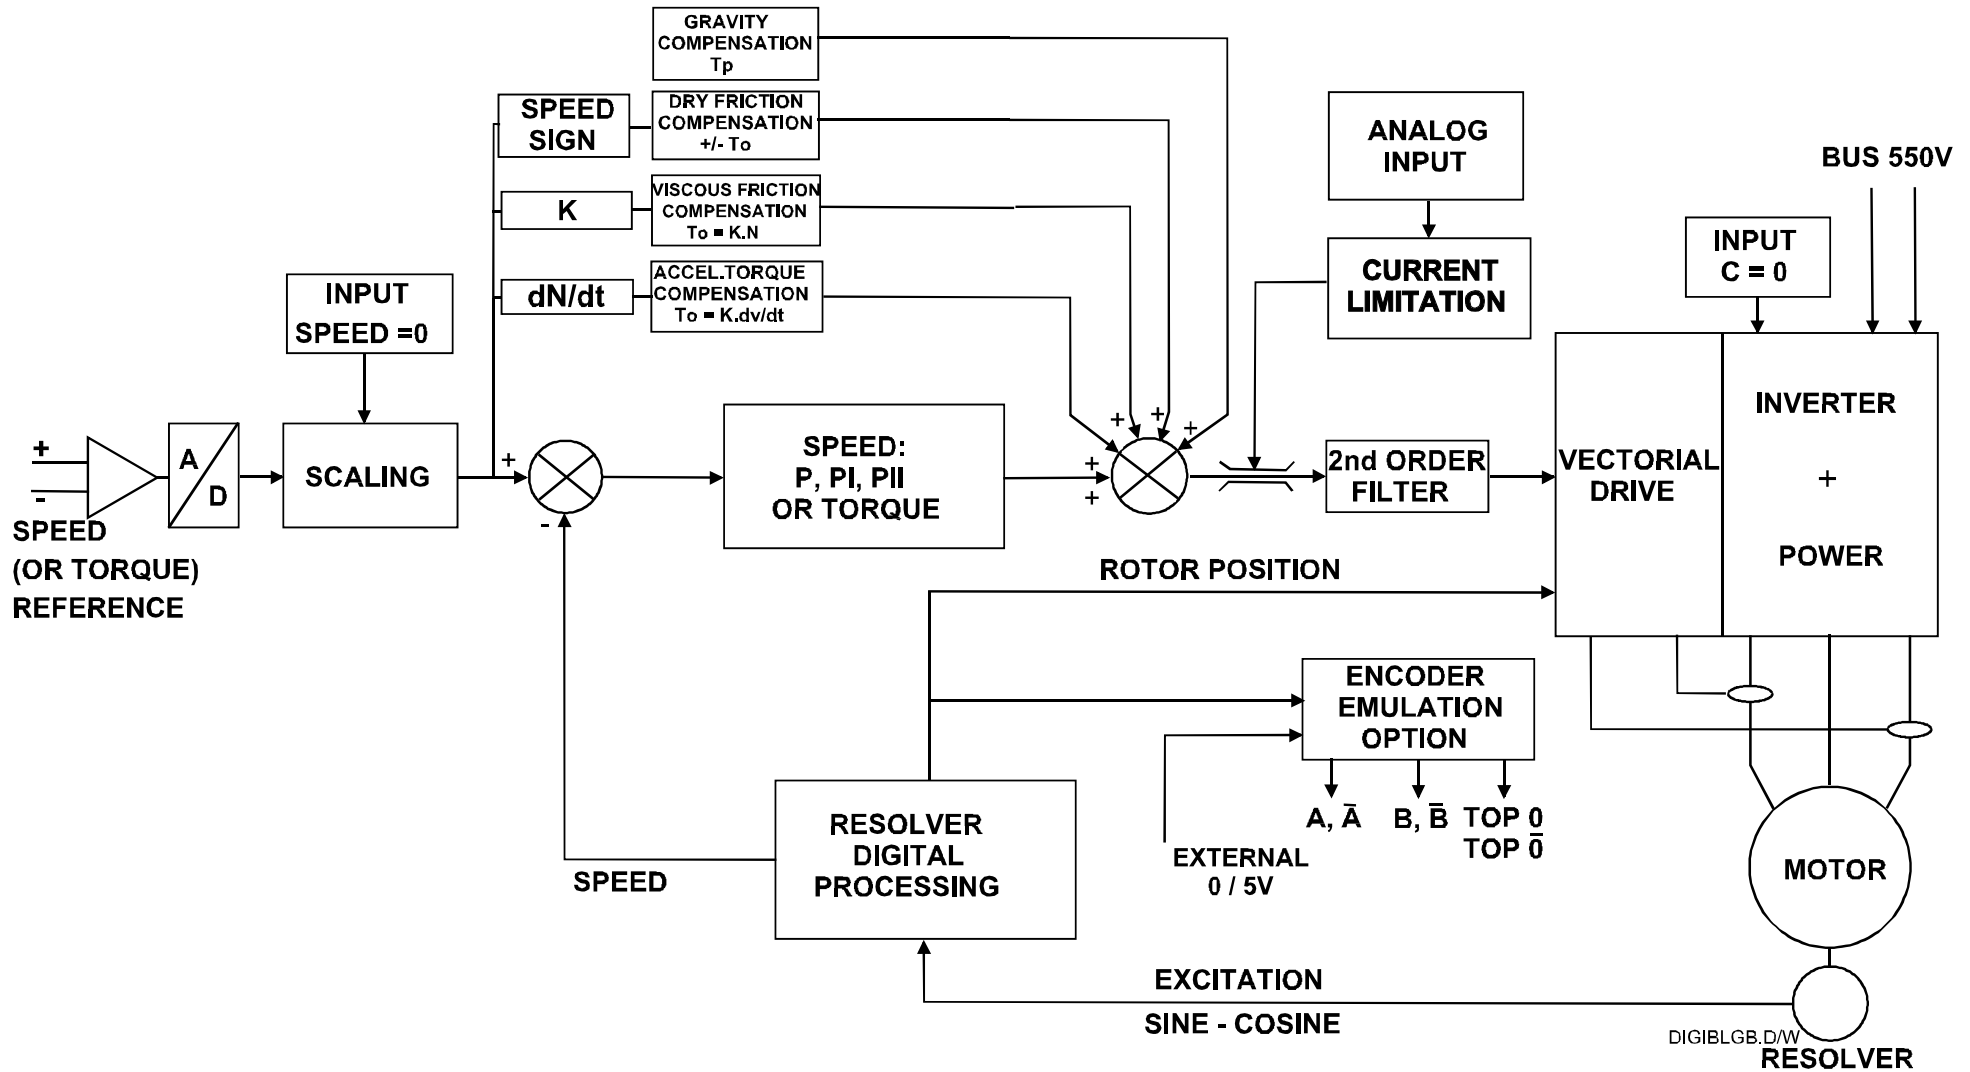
GRAVITY COMPENSATION Tp

SPEED SIGN

DRY FRICTION COMPENSATION +/- To

K

VISCOUS FRICTION COMPENSATION To = K.N

dN/dt

ACCEL.TORQUE COMPENSATION To = K.dv/dt

ANALOG INPUT

CURRENT LIMITATION

BUS 550V

INPUT C = 0

INPUT SPEED =0

+
-
A
D

SCALING

+
-

SPEED: P, PI, PII OR TORQUE

+ + + + +

2nd ORDER FILTER

VECTORIAL DRIVE

INVERTER
+
POWER

SPEED (OR TORQUE) REFERENCE

ROTOR POSITION

ENCODER EMULATION OPTION

$A, \bar{A}$   $B, \bar{B}$   TOP 0 TOP $\bar{0}$

EXTERNAL 0 / 5V

RESOLVER DIGITAL PROCESSING

SPEED

MOTOR

EXCITATION

SINE - COSINE

DIGIBLGB.D/W

RESOLVER